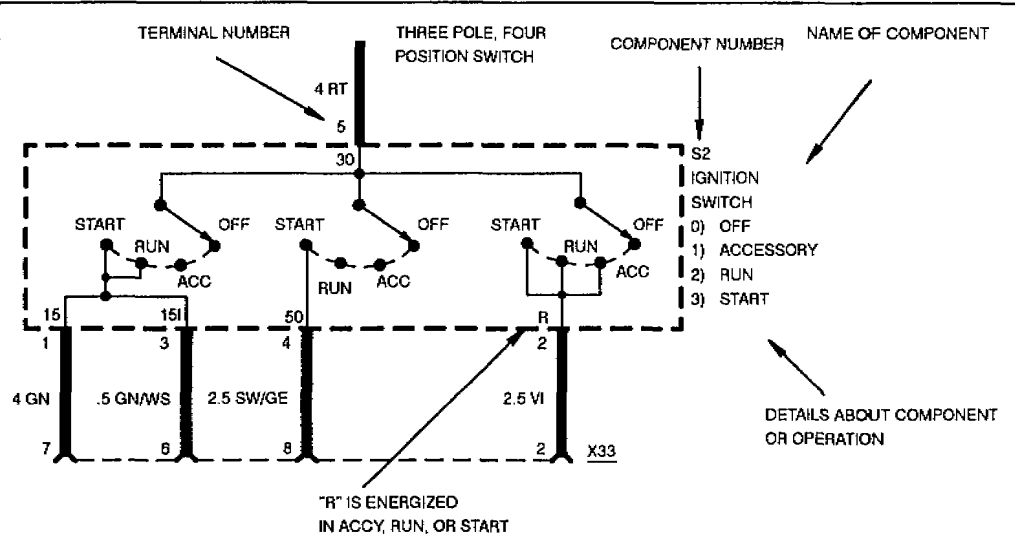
TERMINAL NUMBER

THREE POLE, FOUR POSITION SWITCH

COMPONENT NUMBER

NAME OF COMPONENT

4 RT

5

30

S2
IGNITION
SWITCH
0) OFF
1) ACCESSORY
2) RUN
3) START

START
RUN
OFF
ACC

START
OFF
RUN
ACC

START
RUN
OFF
ACC

15
15I
50
R

1
3
4
2

4 GN
.5 GN/WS
2.5 SW/GE
2.5 VI

7
6
8
2
X33

"R" IS ENERGIZED IN ACCY, RUN, OR START

DETAILS ABOUT COMPONENT OR OPERATION